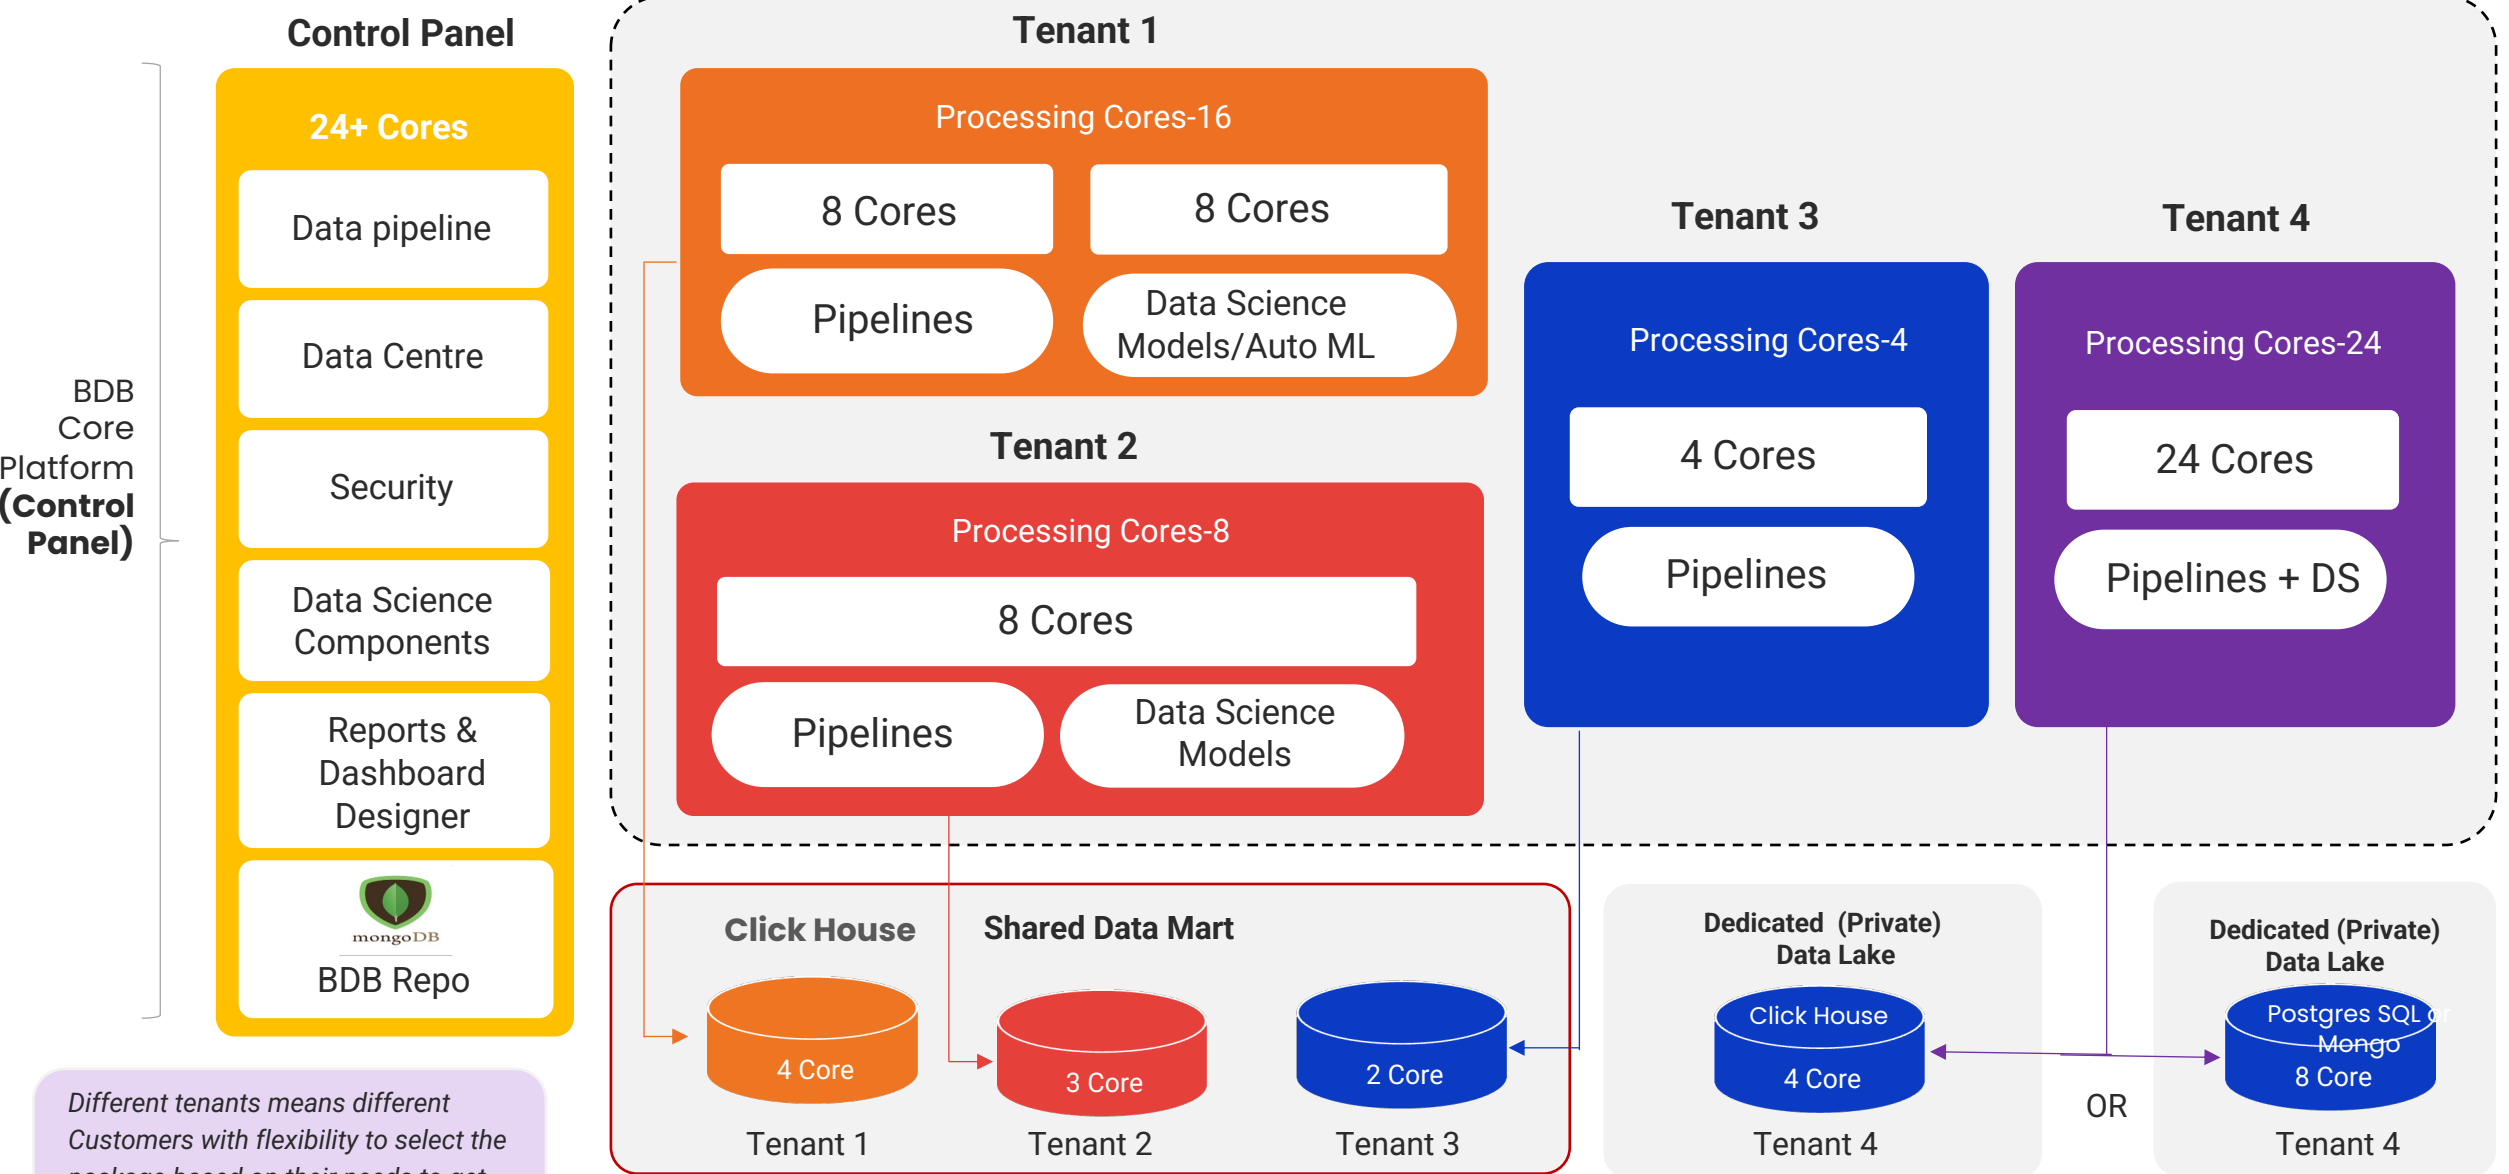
Control Panel

24+ Cores

Data pipeline

Data Centre

Security

Data Science Components

Reports & Dashboard Designer

mongoDB

BDB Repo

BDB Core Platform (Control Panel)

Tenant 1

Processing Cores-16

8 Cores

8 Cores

Pipelines

Data Science Models/Auto ML

Tenant 2

Processing Cores-8

8 Cores

Pipelines

Data Science Models

Tenant 3

Processing Cores-4

4 Cores

Pipelines

Tenant 4

Processing Cores-24

24 Cores

Pipelines + DS

Click House

Shared Data Mart

4 Core

Tenant 1

3 Core

Tenant 2

2 Core

Tenant 3

Dedicated (Private) Data Lake

Click House

4 Core

Tenant 4

OR

Dedicated (Private) Data Lake

Postgres SQL or Mongo

8 Core

Tenant 4

Different tenants means different Customers with flexibility to select the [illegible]